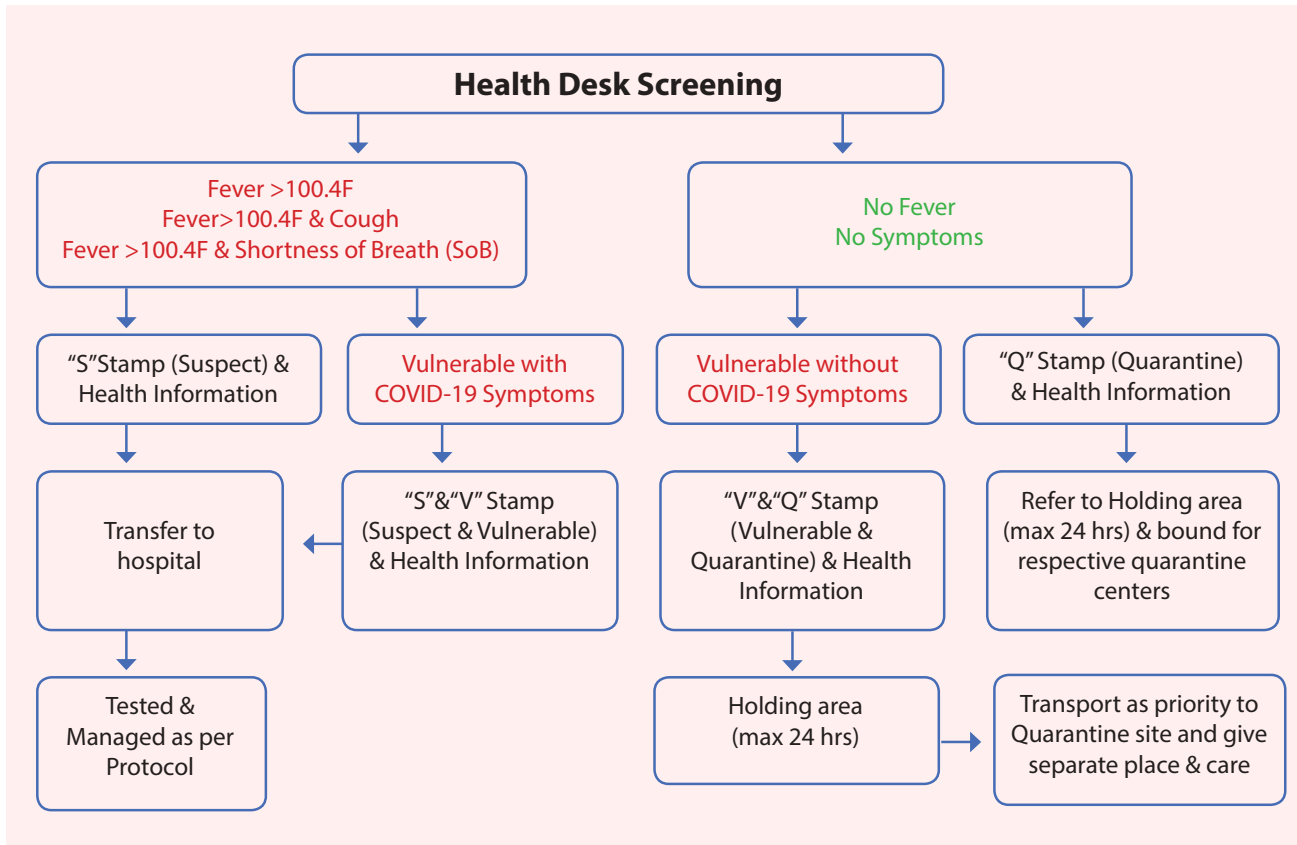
Health Desk Screening

Fever >100.4F
Fever>100.4F & Cough
Fever >100.4F & Shortness of Breath (SoB)

No Fever
No Symptoms

"S"Stamp (Suspect) & Health Information

Vulnerable with COVID-19 Symptoms

Vulnerable without COVID-19 Symptoms

"Q" Stamp (Quarantine) & Health Information

Transfer to hospital

"S"&"V" Stamp (Suspect & Vulnerable) & Health Information

"V"&"Q" Stamp (Vulnerable & Quarantine) & Health Information

Refer to Holding area (max 24 hrs) & bound for respective quarantine centers

Tested & Managed as per Protocol

Holding area (max 24 hrs)

Transport as priority to Quarantine site and give separate place & care